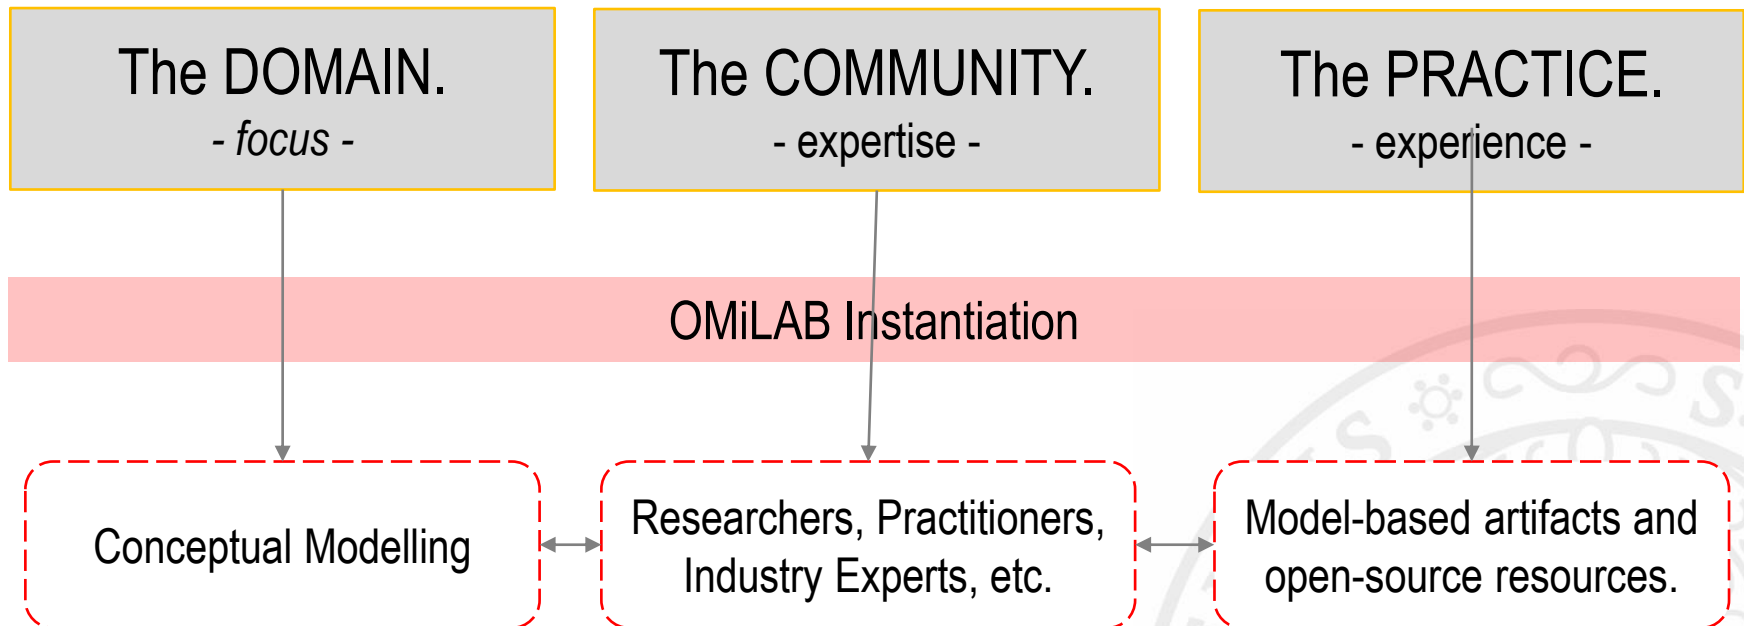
The DOMAIN.
- *focus* -

The COMMUNITY.
- expertise -

The PRACTICE.
- experience -

OMiLAB Instantiation

Conceptual Modelling

Researchers, Practitioners, Industry Experts, etc.

Model-based artifacts and open-source resources.